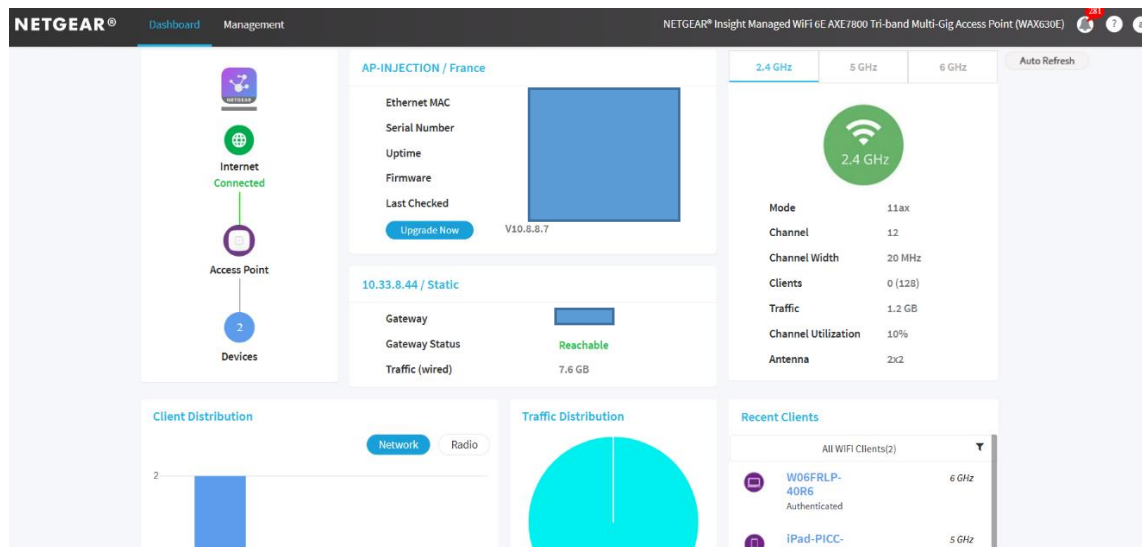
NETGEAR®

Dashboard

Management

NETGEAR® Insight Managed WiFi 6E AXE7800 Tri-band Multi-Gig Access Point (WAX630E)

281

NETGEAR

Internet

Connected

Access Point

2

Devices

AP-INJECTION / France

Ethernet MAC

Serial Number

Uptime

Firmware

Last Checked

Upgrade Now

V10.8.8.7

10.33.8.44 / Static

Gateway

Gateway Status

Reachable

Traffic (wired)

7.6 GB

2.4 GHz

5 GHz

6 GHz

Auto Refresh

2.4 GHz

| | |
|---|---|
| Mode | 11ax |
| Channel | 12 |
| Channel Width | 20 MHz |
| Clients | 0 (128) |
| Traffic | 1.2 GB |
| Channel Utilization | 10% |
| Antenna | 2x2 |

Client Distribution

Network

Radio

2

Traffic Distribution

Recent Clients

All WiFi Clients(2)

W06FRLP-40R6

Authenticated

6 GHz

iPad-PICC-

5 GHz